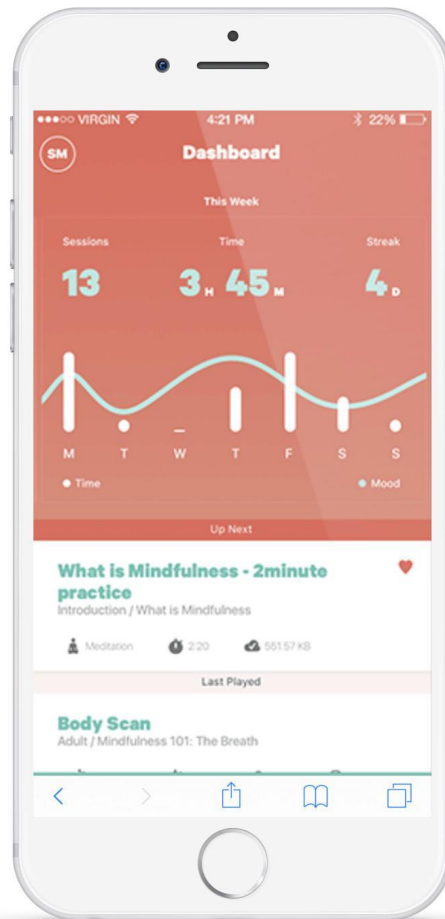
●●●○○ VIRGIN
4:21 PM
22%

SM
Dashboard

This Week

Sessions
13

Time
3 H 45 M

Streak
4 D

M T W T F S S

● Time
● Mood

Up Next

What is Mindfulness - 2minute practice
Introduction / What is Mindfulness

Meditation
2:20
551.57 KB

Last Played

Body Scan
Adult / Mindfulness 101: The Breath